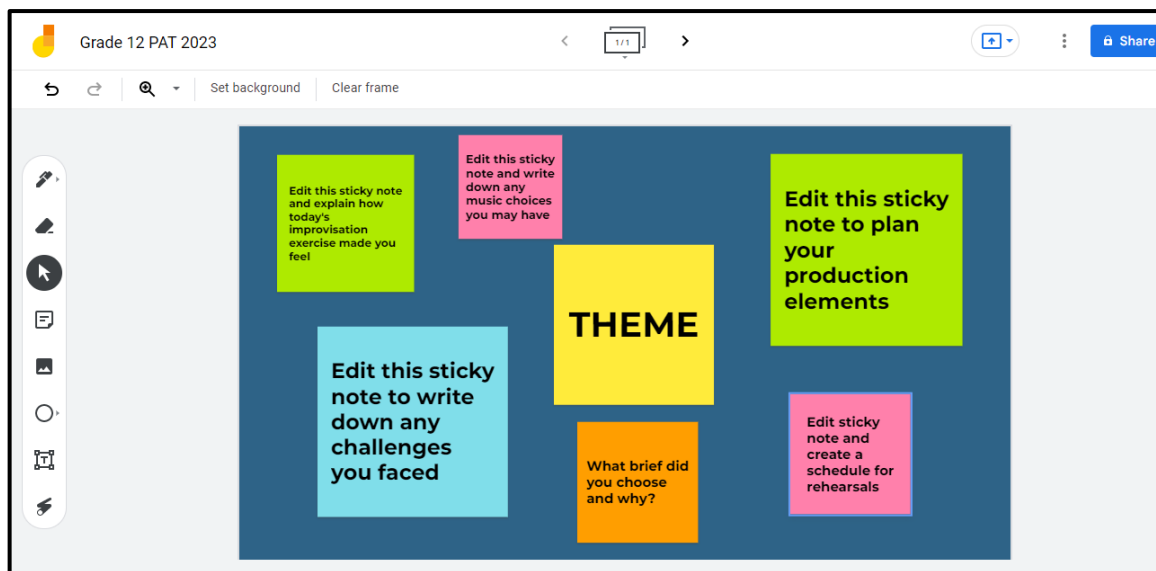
Grade 12 PAT 2023

1/1

Share

Set background

Clear frame

Edit this sticky note and explain how today's improvisation exercise made you feel

Edit this sticky note and write down any music choices you may have

Edit this sticky note to plan your production elements

THEME

Edit this sticky note to write down any challenges you faced

What brief did you choose and why?

Edit sticky note and create a schedule for rehearsals